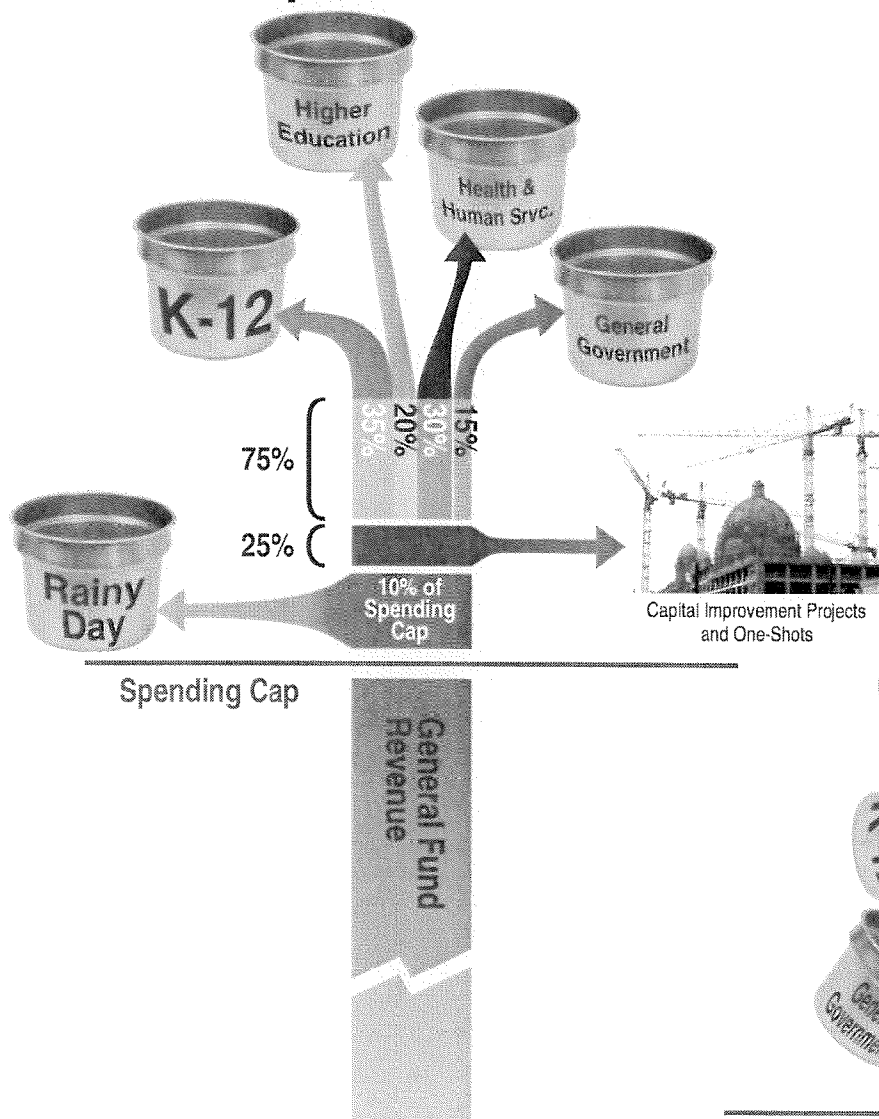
Higher Education

Health & Human Srvc.

K-12

General Government

35%
20%
30%
15%

75%

25%

Rainy Day

10% of Spending Cap

Capital Improvement Projects and One-Shots

Spending Cap

General Fund Revenue

K

General Government